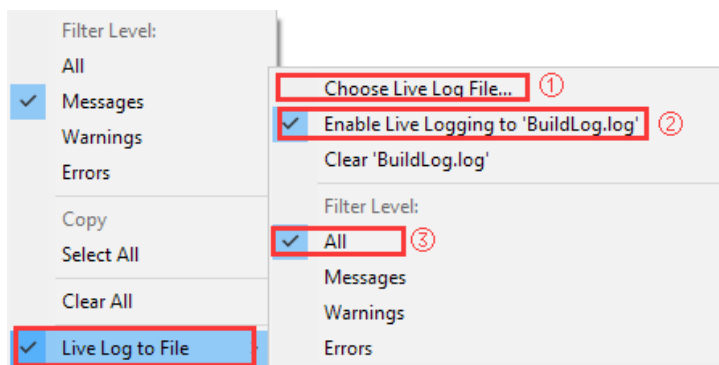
Filter Level:
All
Messages
Warnings
Errors
Copy
Select All
Clear All
Live Log to File

Choose Live Log File... ①
Enable Live Logging to 'BuildLog.log' ②
Clear 'BuildLog.log'
Filter Level:
All ③
Messages
Warnings
Errors